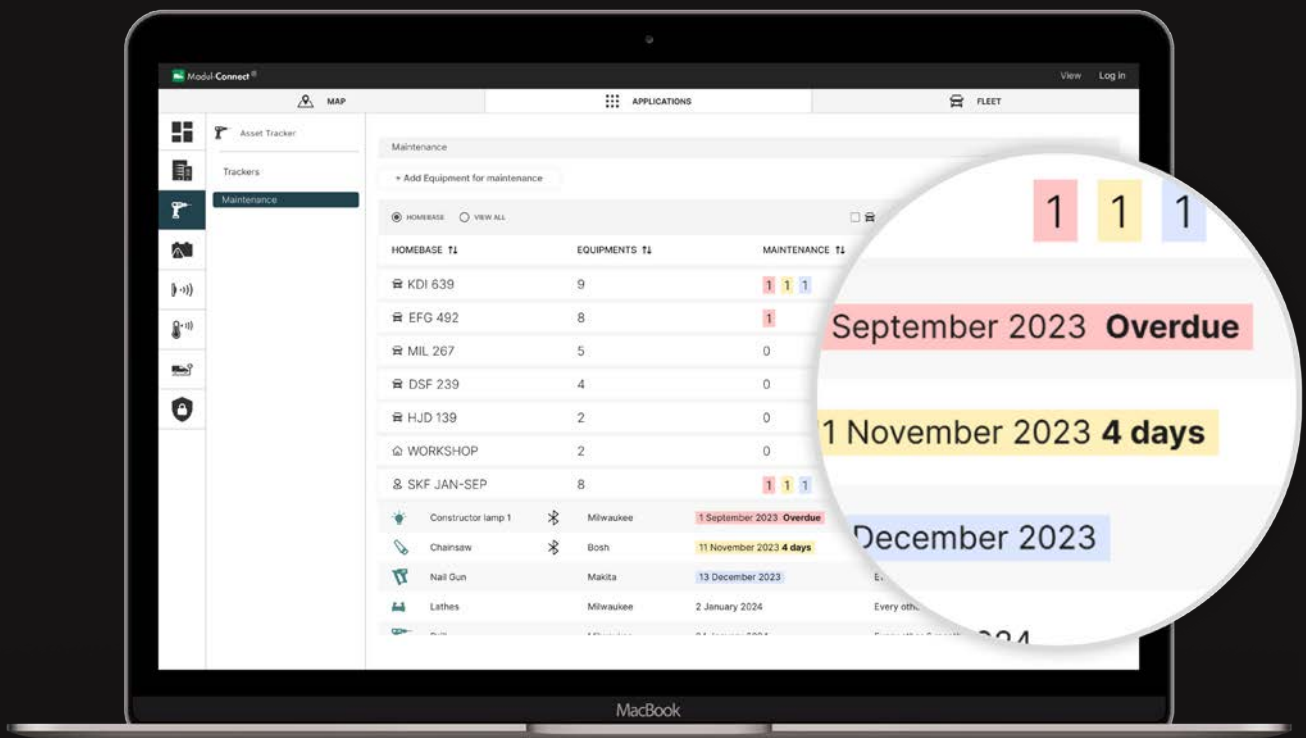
Modul-Connect®

View Log in

MAP

APPLICATIONS

FLEET

Asset Tracker

Trackers

Maintenance

Maintenance

+ Add Equipment for maintenance

HOMEBASE VIEW ALL

| HOMEBASE ⇅ | EQUIPMENTS ⇅ | MAINTENANCE ⇅ |
|---|---|---|
| KDI 639 | 9 | 1 1 1 |
| EFG 492 | 8 | 1 |
| MIL 267 | 5 | 0 |
| DSF 239 | 4 | 0 |
| HJD 139 | 2 | 0 |
| WORKSHOP | 2 | 0 |
| SKF JAN-SEP | 8 | 1 1 1 |

| | | | |
|---|---|---|---|
| Constructor lamp 1 | Milwaukee | 1 September 2023 Overdue | |
| Chainsaw | Bosh | 11 November 2023 4 days | |
| Nail Gun | Makita | 13 December 2023 | E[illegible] |
| Lathes | Milwaukee | 2 January 2024 | Every oth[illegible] |
| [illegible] | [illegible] | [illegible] | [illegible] |

1 1 1

September 2023 Overdue

1 November 2023 4 days

December 2023

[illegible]24

MacBook